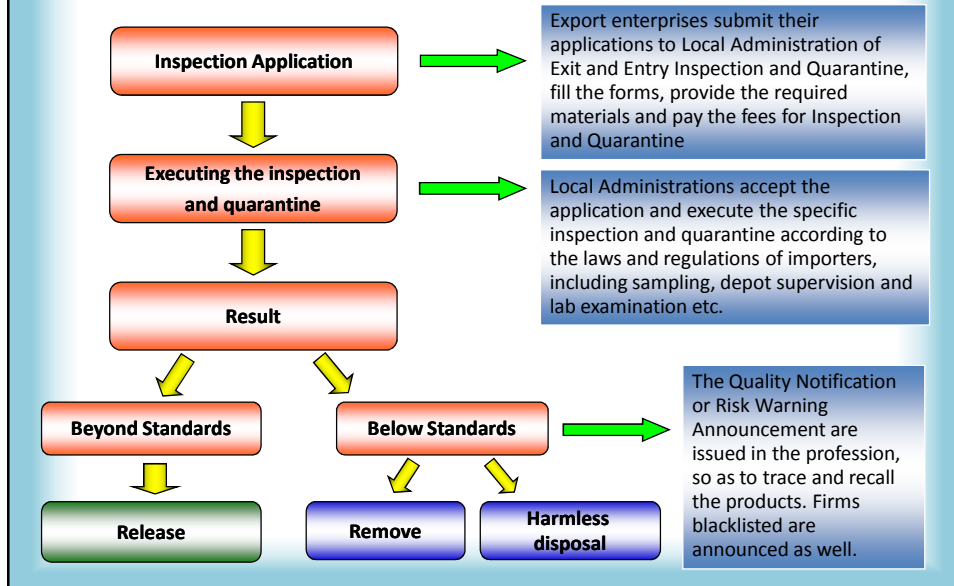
Inspection Application

Export enterprises submit their applications to Local Administration of Exit and Entry Inspection and Quarantine, fill the forms, provide the required materials and pay the fees for Inspection and Quarantine

Executing the inspection and quarantine

Local Administrations accept the application and execute the specific inspection and quarantine according to the laws and regulations of importers, including sampling, depot supervision and lab examination etc.

Result

Beyond Standards

Below Standards

The Quality Notification or Risk Warning Announcement are issued in the profession, so as to trace and recall the products. Firms blacklisted are announced as well.

Release

Remove

Harmless disposal